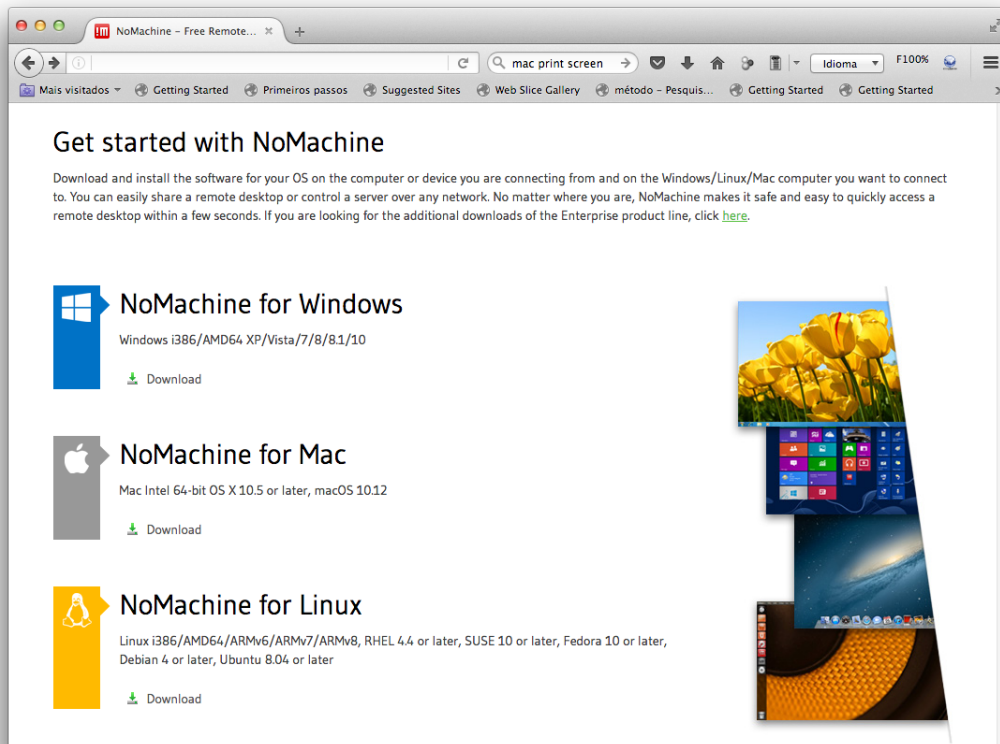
NoMachine – Free Remote...

mac print screen

Idioma

F100%

Mais visitados

Getting Started

Primeiros passos

Suggested Sites

Web Slice Gallery

método – Pesquis...

Getting Started

Getting Started

Get started with NoMachine

Download and install the software for your OS on the computer or device you are connecting from and on the Windows/Linux/Mac computer you want to connect to. You can easily share a remote desktop or control a server over any network. No matter where you are, NoMachine makes it safe and easy to quickly access a remote desktop within a few seconds. If you are looking for the additional downloads of the Enterprise product line, click here.

NoMachine for Windows

Windows i386/AMD64 XP/Vista/7/8/8.1/10

Download

NoMachine for Mac

Mac Intel 64-bit OS X 10.5 or later, macOS 10.12

Download

NoMachine for Linux

Linux i386/AMD64/ARMv6/ARMv7/ARMv8, RHEL 4.4 or later, SUSE 10 or later, Fedora 10 or later, Debian 4 or later, Ubuntu 8.04 or later

Download